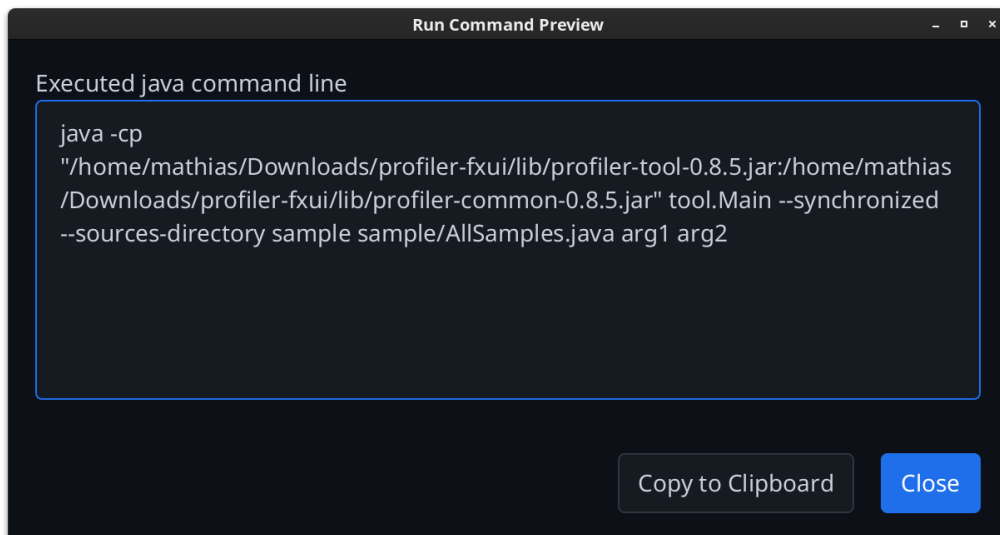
Run Command Preview

Executed java command line

java -cp "/home/mathias/Downloads/profiler-fxui/lib/profiler-tool-0.8.5.jar:/home/mathias/Downloads/profiler-fxui/lib/profiler-common-0.8.5.jar" tool.Main --synchronized --sources-directory sample sample/AllSamples.java arg1 arg2

Copy to Clipboard

Close